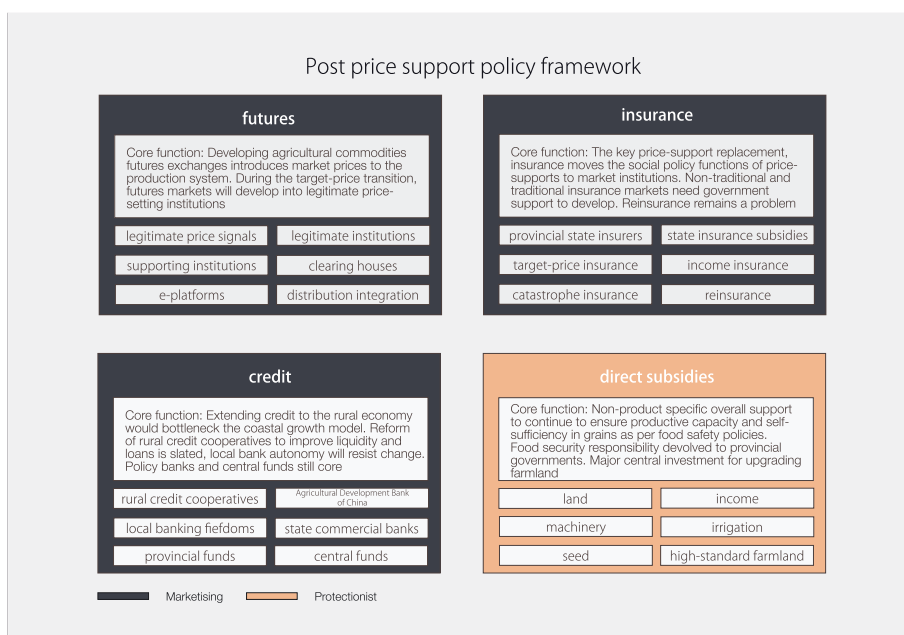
Post price support policy framework

futures

Core function: Developing agricultural commodities futures exchanges introduces market prices to the production system. During the target-price transition, futures markets will develop into legitimate price-setting institutions

legitimate price signals
legitimate institutions
supporting institutions
clearing houses
e-platforms
distribution integration

insurance

Core function: The key price-support replacement, insurance moves the social policy functions of price-supports to market institutions. Non-traditional and traditional insurance markets need government support to develop. Reinsurance remains a problem

provincial state insurers
state insurance subsidies
target-price insurance
income insurance
catastrophe insurance
reinsurance

credit

Core function: Extending credit to the rural economy would bottleneck the coastal growth model. Reform of rural credit cooperatives to improve liquidity and loans is slated, local bank autonomy will resist change. Policy banks and central funds still core

rural credit cooperatives
Agricultural Development Bank of China
local banking fiefdoms
state commercial banks
provincial funds
central funds

direct subsidies

Core function: Non-product specific overall support to continue to ensure productive capacity and self-sufficiency in grains as per food safety policies. Food security responsibility devolved to provincial governments. Major central investment for upgrading farmland

land
income
machinery
irrigation
seed
high-standard farmland

Marketising
Protectionist